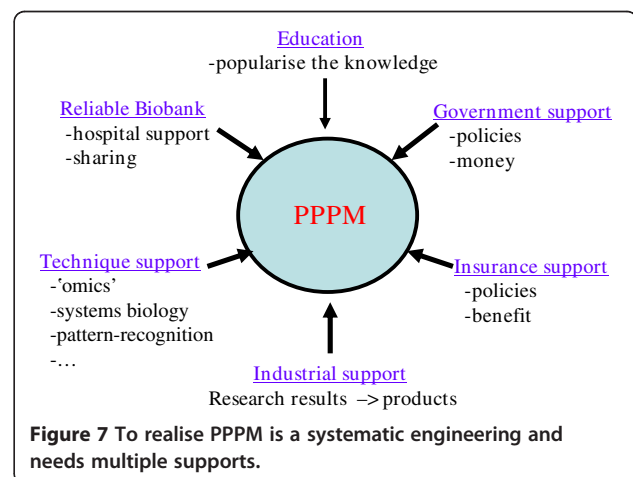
Education
-popularise the knowledge

Reliable Biobank
-hospital support
-sharing

Government support
-policies
-money

PPPM

Technique support
-'omics'
-systems biology
-pattern-recognition
-…

Insurance support
-policies
-benefit

Industrial support
Research results –> products

**Figure 7 To realise PPPM is a systematic engineering and needs multiple supports.**